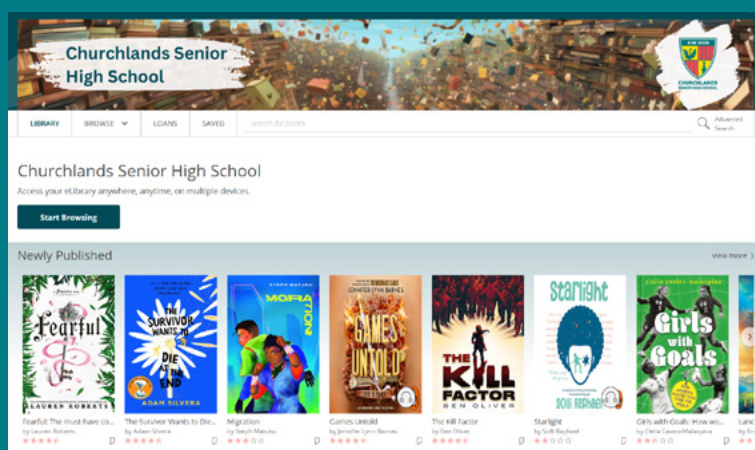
Churchlands Senior High School

CHURCHLANDS

LIBRARY BROWSE LOANS SAVED Search for books Advanced Search

Churchlands Senior High School

Access your eLibrary anywhere, anytime, on multiple devices.

Start Browsing

Newly Published

View more

Fearful
LAUREN ROBERTS

THE SURVIVOR WANTS TO DIE AT THE END
ADAM SILVERA

MIGRATION
STEPH MATUKU

JENNIFER LYNN BARNES
GAMES UNTOLD

THE KILL FACTOR
BEN OLIVER

Starlight
SOLI RAPHAEL

Girls with Goals

Fearful: The must-have co...
by Lauren Roberts

The Survivor Wants to Die...
by Adam Silvera

Migration
by Steph Matuku

Games Untold
by Jennifer Lynn Barnes

The Kill Factor
by Ben Oliver

Starlight
by Soli Raphael

Girls with Goals: How wo...
by Clelia Castro-Malaspina

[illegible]